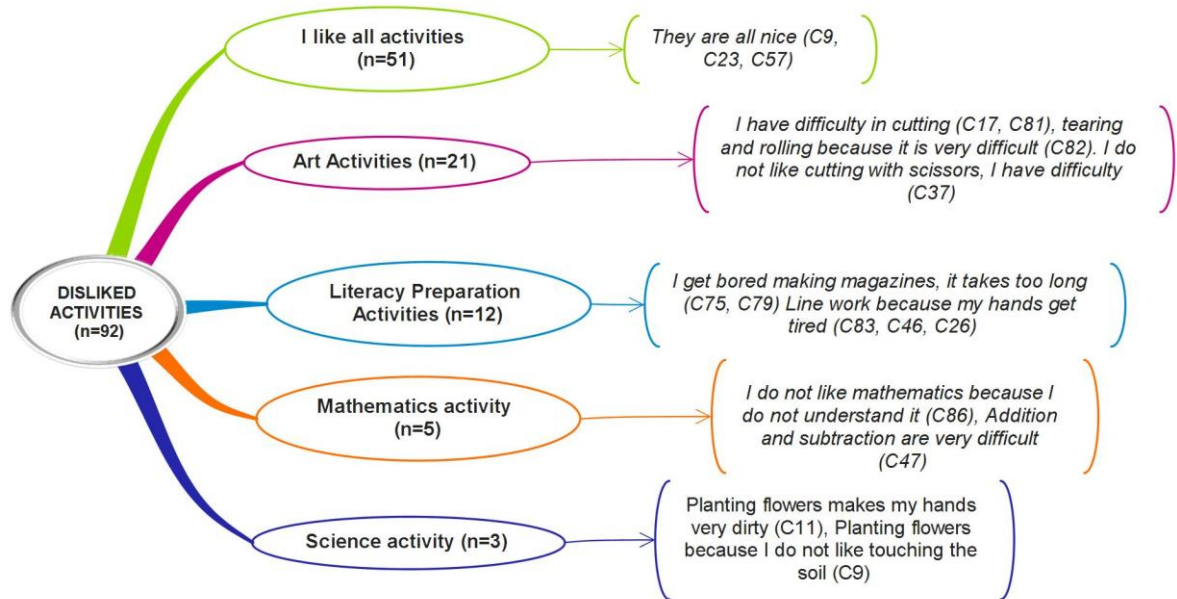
DISLIKED ACTIVITIES (n=92)

I like all activities (n=51)

They are all nice (C9, C23, C57)

Art Activities (n=21)

I have difficulty in cutting (C17, C81), tearing and rolling because it is very difficult (C82). I do not like cutting with scissors, I have difficulty (C37)

Literacy Preparation Activities (n=12)

I get bored making magazines, it takes too long (C75, C79) Line work because my hands get tired (C83, C46, C26)

Mathematics activity (n=5)

I do not like mathematics because I do not understand it (C86), Addition and subtraction are very difficult (C47)

Science activity (n=3)

Planting flowers makes my hands very dirty (C11), Planting flowers because I do not like touching the soil (C9)